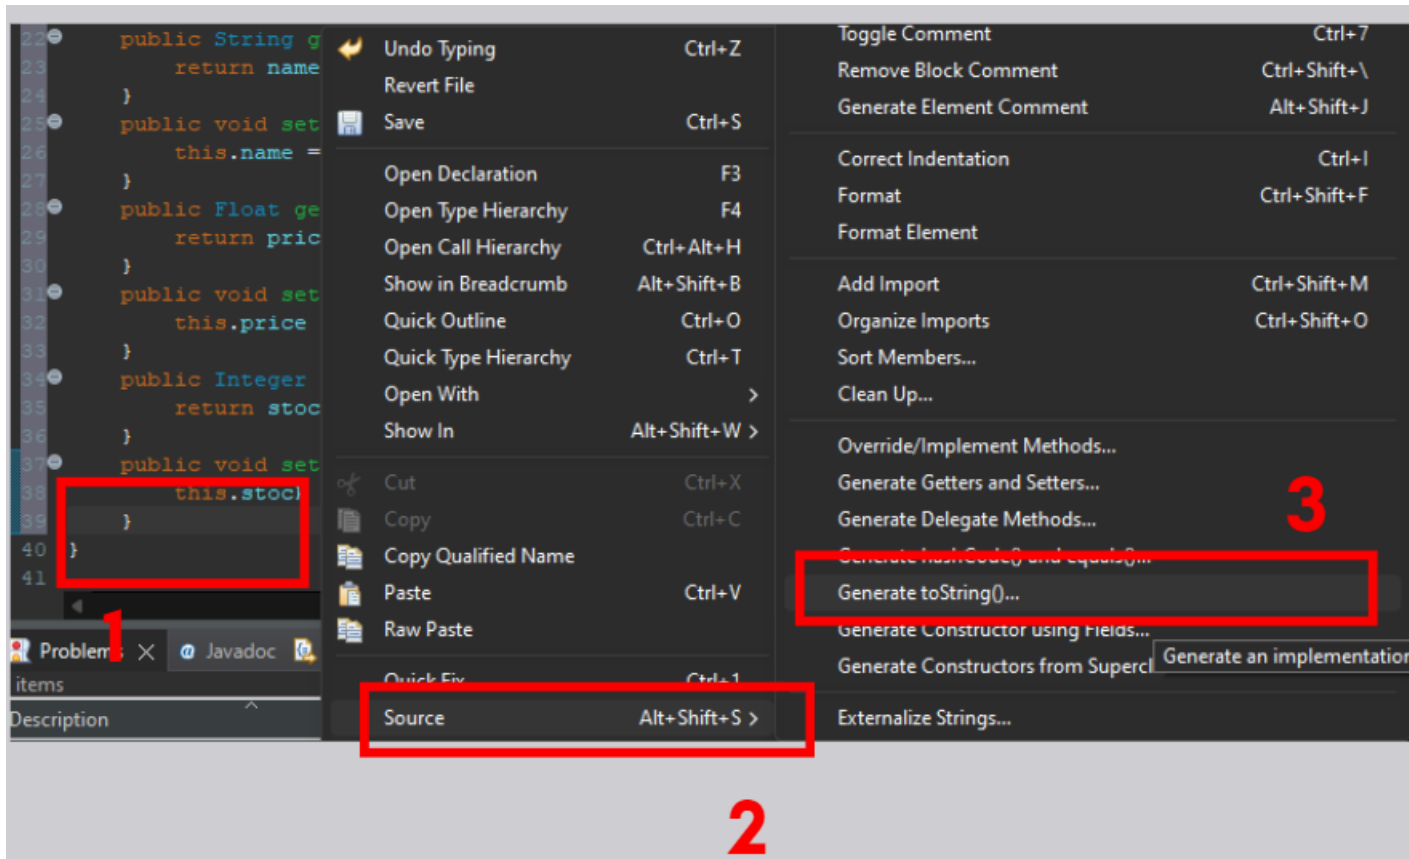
22 public String g
23 return name
24 }
25 public void set
26 this.name =
27 }
28 public Float ge
29 return pric
30 }
31 public void set
32 this.price
33 }
34 public Integer
35 return stoc
36 }
37 public void set
38 this.stoc
39 }
40 }
41

Problems 1 ✕ Javadoc
items
Description

Undo Typing Ctrl+Z
Revert File
Save Ctrl+S
Open Declaration F3
Open Type Hierarchy F4
Open Call Hierarchy Ctrl+Alt+H
Show in Breadcrumb Alt+Shift+B
Quick Outline Ctrl+O
Quick Type Hierarchy Ctrl+T
Open With >
Show In Alt+Shift+W >
Cut Ctrl+X
Copy Ctrl+C
Copy Qualified Name
Paste Ctrl+V
Raw Paste
Quick Fix Ctrl+1
Source Alt+Shift+S >

2

Toggle Comment Ctrl+7
Remove Block Comment Ctrl+Shift+\
Generate Element Comment Alt+Shift+J
Correct Indentation Ctrl+I
Format Ctrl+Shift+F
Format Element
Add Import Ctrl+Shift+M
Organize Imports Ctrl+Shift+O
Sort Members...
Clean Up...
Override/Implement Methods...
Generate Getters and Setters...
Generate Delegate Methods...
3
Generate hashCode() and equals()...
Generate toString()...
Generate Constructor using Fields...
Generate Constructors from Supercl
Generate an implementation
Externalize Strings...